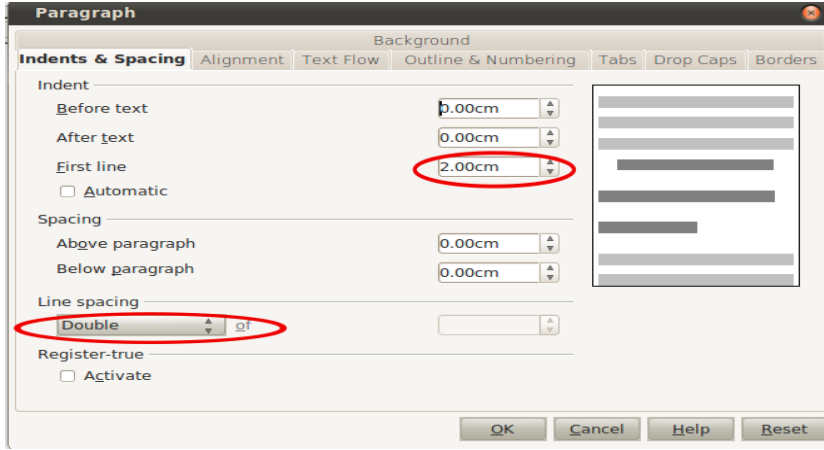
Paragraph

Background

Indents & Spacing | Alignment | Text Flow | Outline & Numbering | Tabs | Drop Caps | Borders

Indent

Before text 0.00cm

After text 0.00cm

First line 2.00cm

Automatic

Spacing

Above paragraph 0.00cm

Below paragraph 0.00cm

Line spacing

Double of

Register-true

Activate

OK Cancel Help Reset